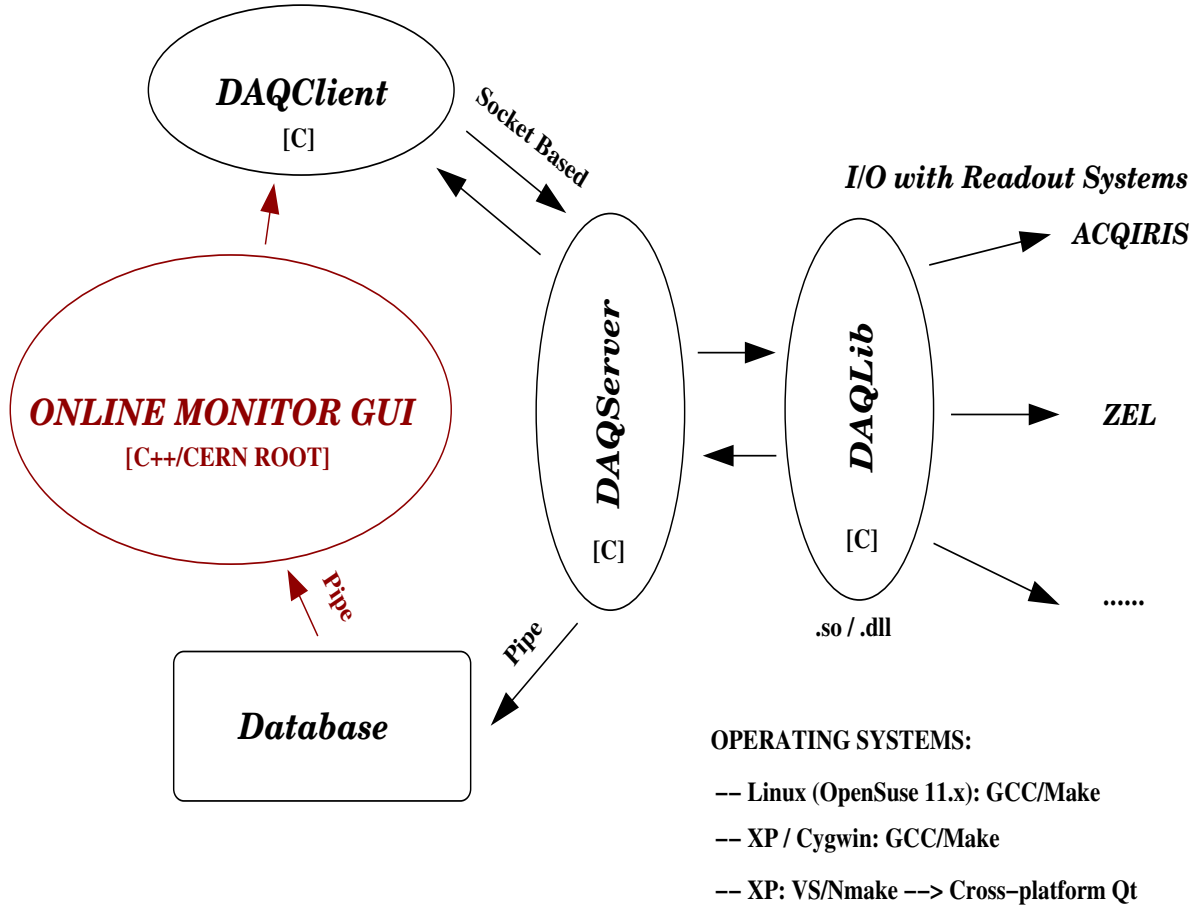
DAQClient
[C]

Socket Based

I/O with Readout Systems

ACQIRIS

ONLINE MONITOR GUI
[C++/CERN ROOT]

DAQServer
[C]

DAQLib
[C]

ZEL

......

.so / .dll

Pipe

Pipe

Database

OPERATING SYSTEMS:

-- Linux (OpenSuse 11.x): GCC/Make

-- XP / Cygwin: GCC/Make

-- XP: VS/Nmake --> Cross-platform Qt